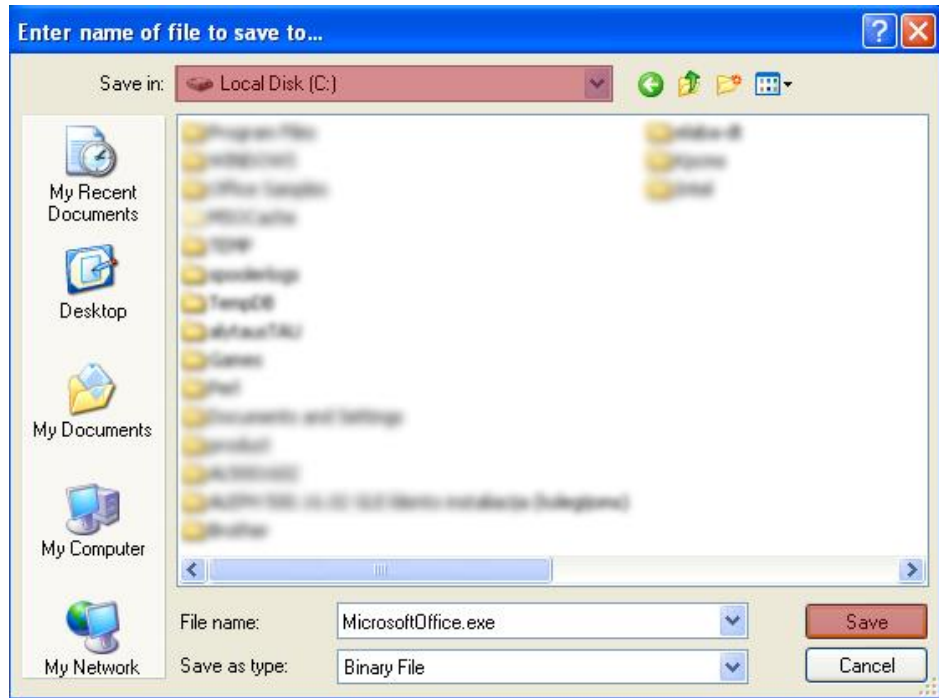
Enter name of file to save to...

Save in: Local Disk (C:)

My Recent Documents

Desktop

My Documents

My Computer

My Network

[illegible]

File name: MicrosoftOffice.exe

Save as type: Binary File

Save

Cancel